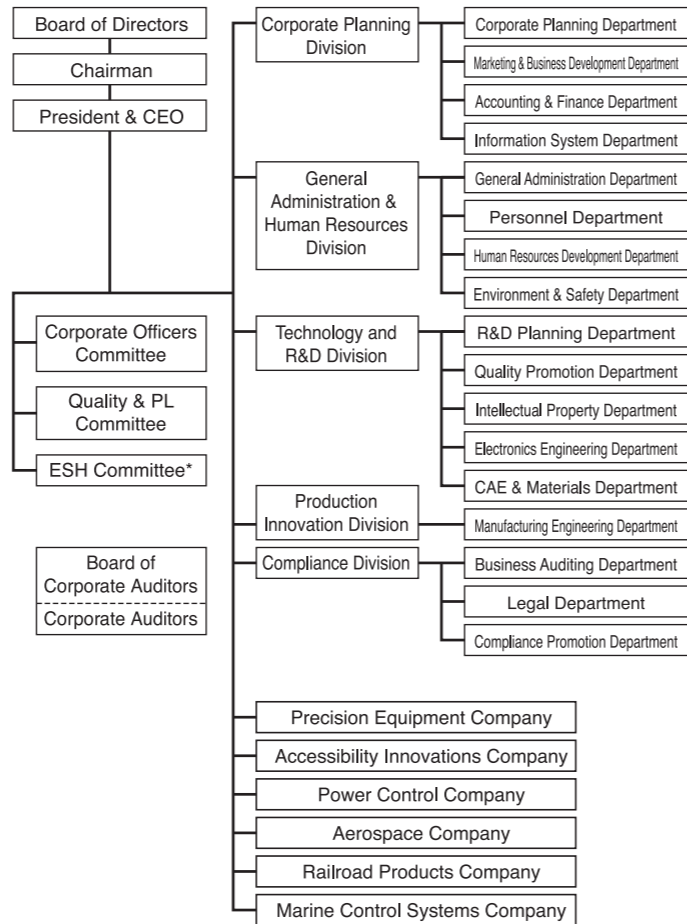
Board of Directors

Chairman

President & CEO

Corporate Officers Committee

Quality & PL Committee

ESH Committee*

Board of Corporate Auditors

Corporate Auditors

Corporate Planning Division

Corporate Planning Department

Marketing & Business Development Department

Accounting & Finance Department

Information System Department

General Administration & Human Resources Division

General Administration Department

Personnel Department

Human Resources Development Department

Environment & Safety Department

Technology and R&D Division

R&D Planning Department

Quality Promotion Department

Intellectual Property Department

Electronics Engineering Department

CAE & Materials Department

Production Innovation Division

Manufacturing Engineering Department

Compliance Division

Business Auditing Department

Legal Department

Compliance Promotion Department

Precision Equipment Company

Accessibility Innovations Company

Power Control Company

Aerospace Company

Railroad Products Company

Marine Control Systems Company